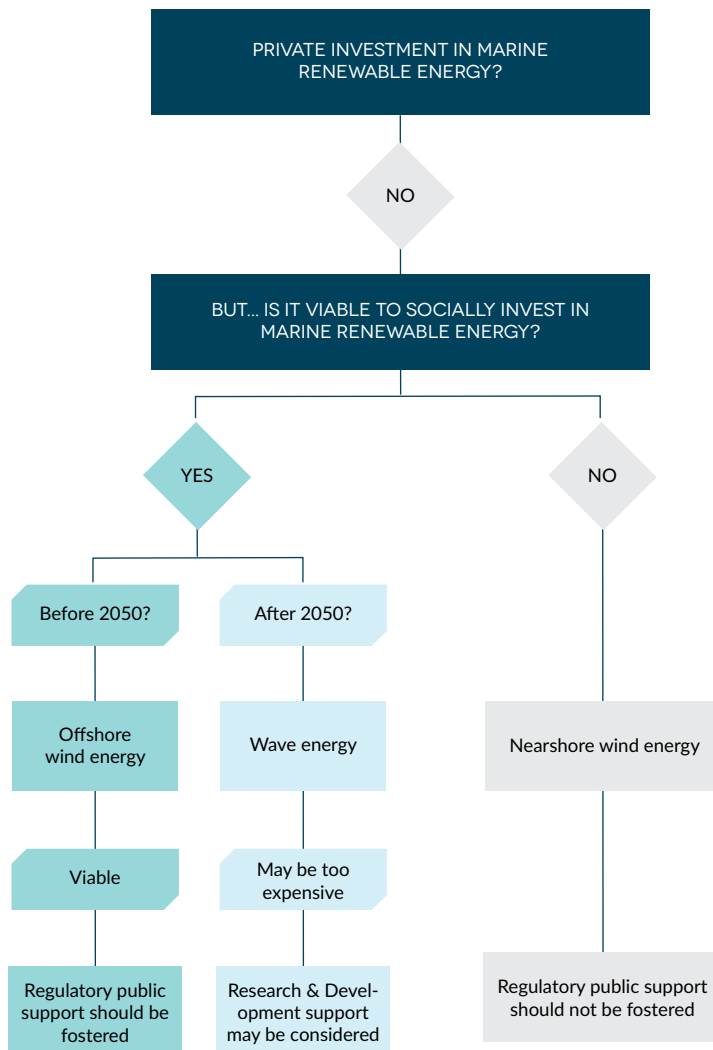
PRIVATE INVESTMENT IN MARINE RENEWABLE ENERGY?

NO

BUT... IS IT VIABLE TO SOCIALLY INVEST IN MARINE RENEWABLE ENERGY?

YES

NO

Before 2050?

After 2050?

Offshore wind energy

Wave energy

Nearshore wind energy

Viable

May be too expensive

Regulatory public support should be fostered

Research & Development support may be considered

Regulatory public support should not be fostered